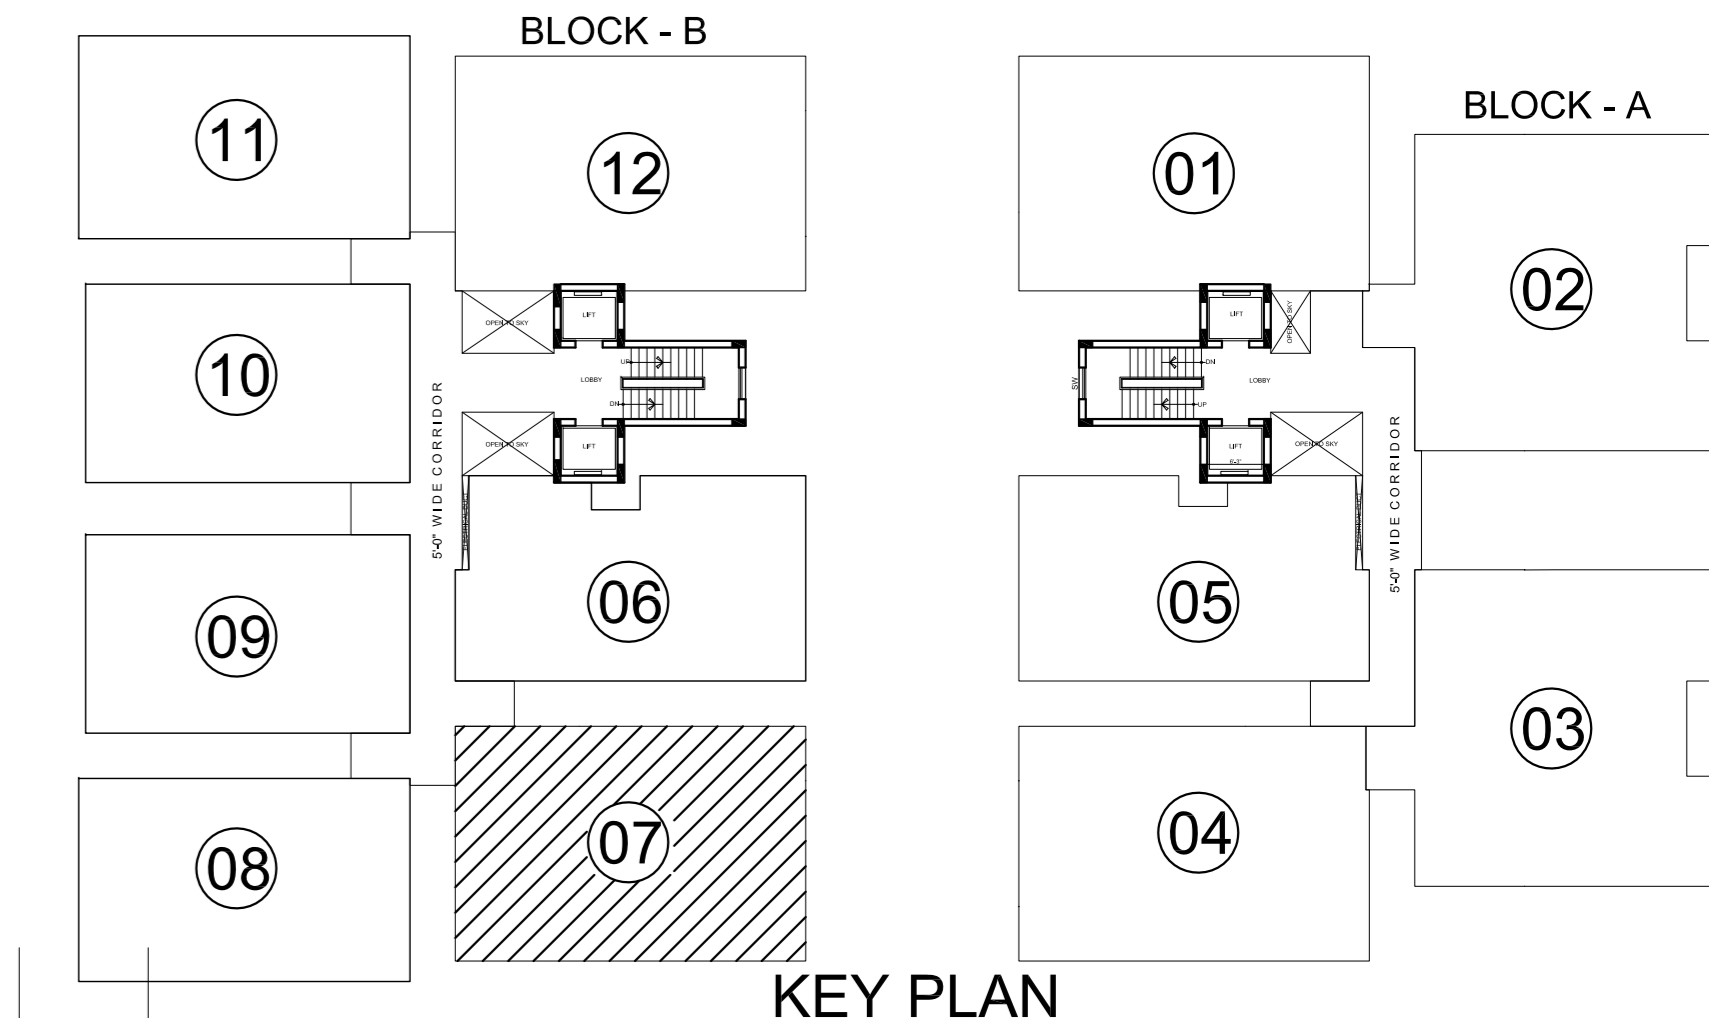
BLOCK - B

11

12

OPEN TO SKY

LIFT

UP

LOBBY

DN

OPEN TO SKY

LIFT

10

5'-0" WIDE CORRIDOR

09

06

08

07

01

BLOCK - A

02

LIFT

OPEN TO SKY

DN

SW

LOBBY

UP

LIFT

6'-3"

OPEN TO SKY

5'-0" WIDE CORRIDOR

05

03

04

KEY PLAN